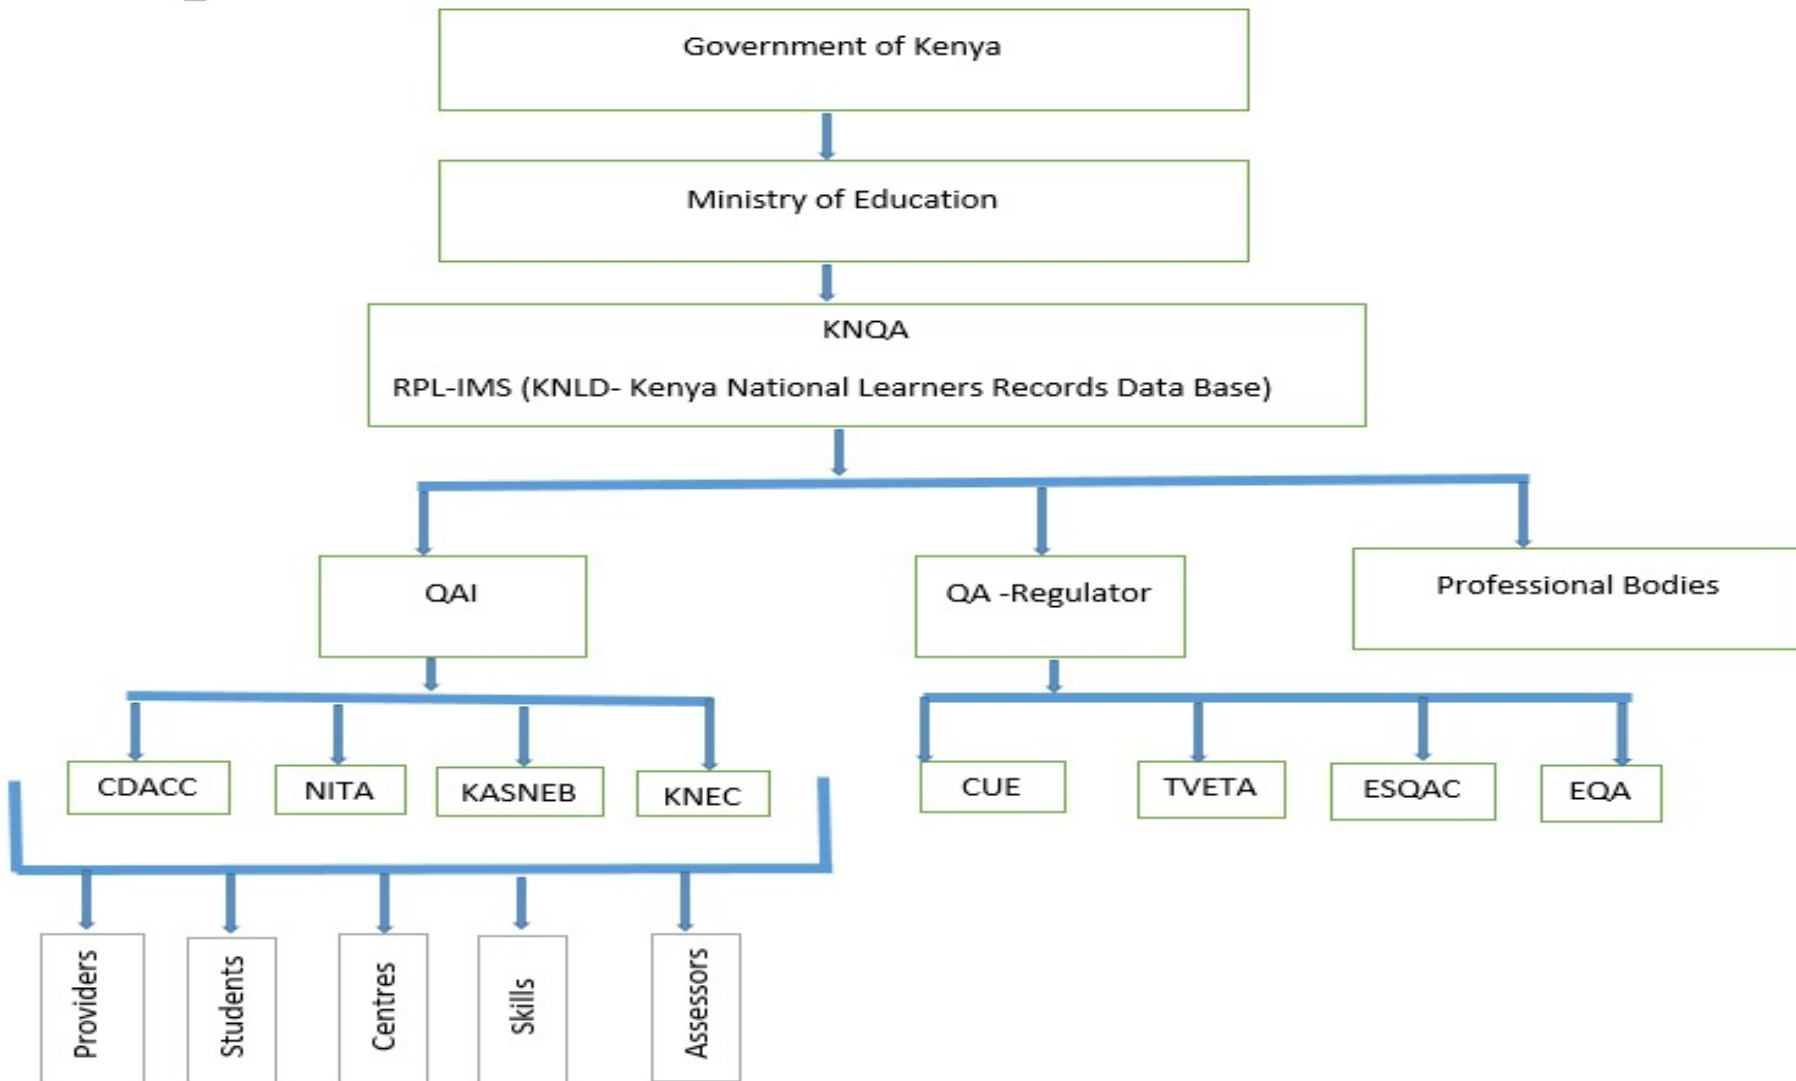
Government of Kenya

Ministry of Education

KNQA

RPL-IMS (KNLD- Kenya National Learners Records Data Base)

QAI

QA -Regulator

Professional Bodies

CDACC

NITA

KASNEB

KNEC

CUE

TVETA

ESQAC

EQA

Providers

Students

Centres

Skills

Assessors